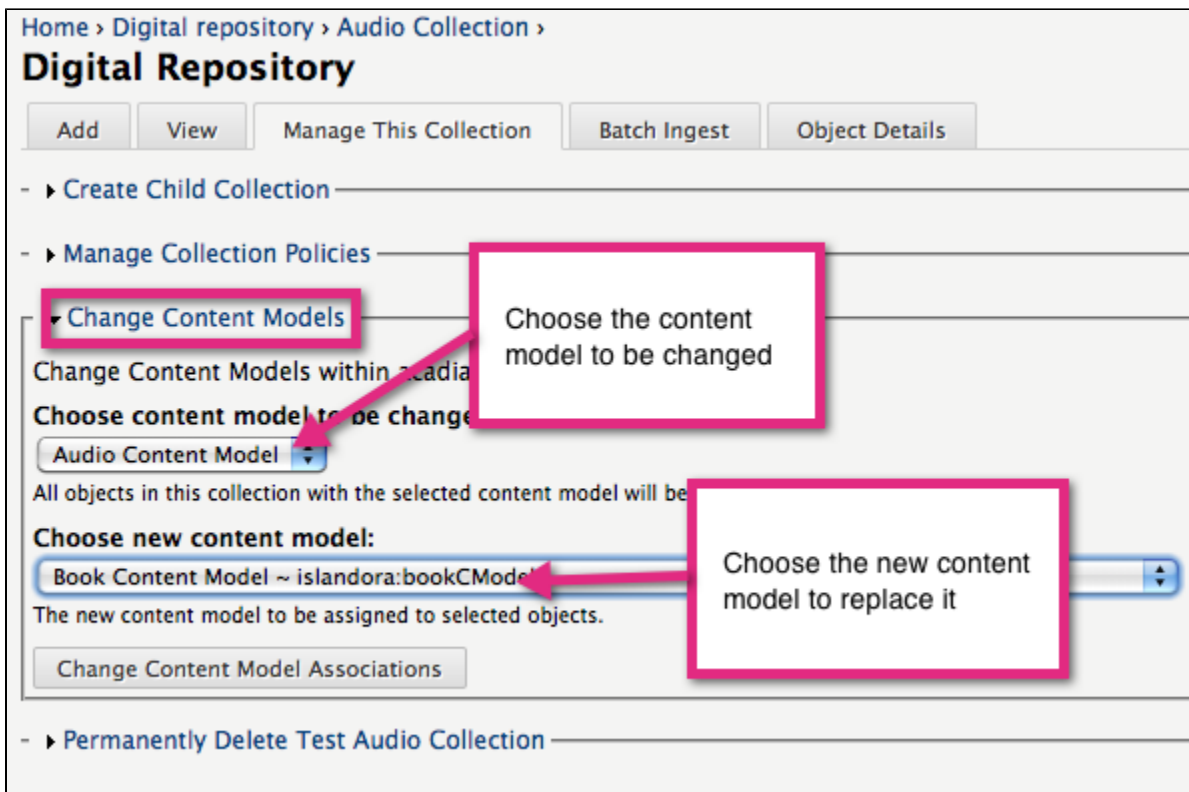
Home › Digital repository › Audio Collection ›

Digital Repository

Add | View | Manage This Collection | Batch Ingest | Object Details

Create Child Collection

Manage Collection Policies

Change Content Models

Choose the content model to be changed

Change Content Models within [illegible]

Choose content model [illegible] be change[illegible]

Audio Content Model

All objects in this collection with the selected content model will be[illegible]

Choose new content model:

Book Content Model ~ islandora:bookCMode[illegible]

Choose the new content model to replace it

The new content model to be assigned to selected objects.

Change Content Model Associations

Permanently Delete Test Audio Collection